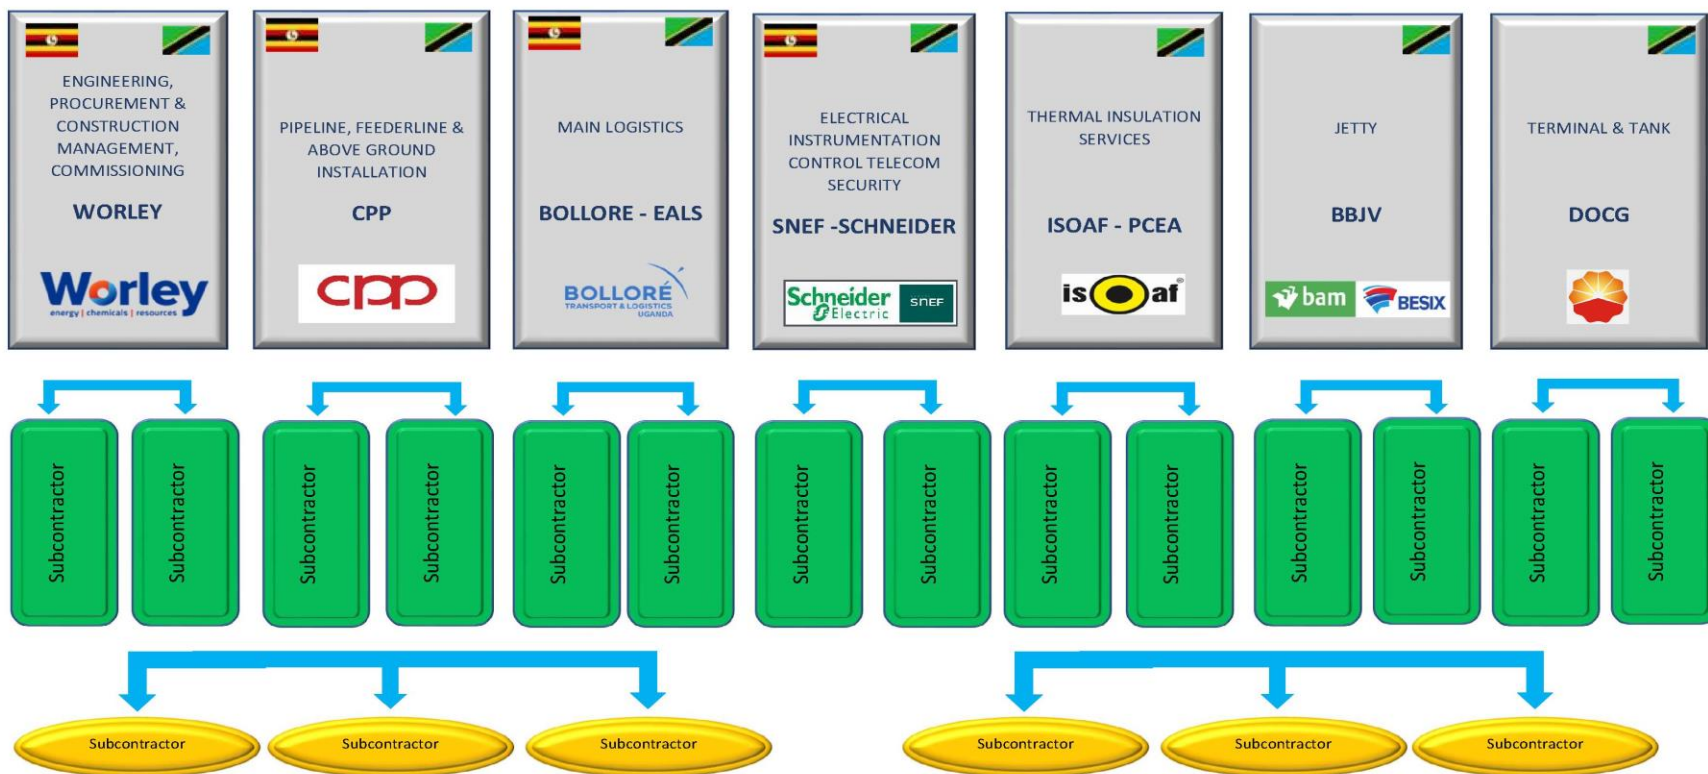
ENGINEERING, PROCUREMENT & CONSTRUCTION MANAGEMENT, COMMISSIONING

WORLEY

Worley
energy | chemicals | resources

PIPELINE, FEEDERLINE & ABOVE GROUND INSTALLATION

CPP

cpp

MAIN LOGISTICS

BOLLORE - EALS

BOLLORÉ
TRANSPORT & LOGISTICS
UGANDA

ELECTRICAL INSTRUMENTATION CONTROL TELECOM SECURITY

SNEF -SCHNEIDER

Schneider Electric SNEF

THERMAL INSULATION SERVICES

ISOAF - PCEA

isoaf

JETTY

BBJV

bam BESIX

TERMINAL & TANK

DOCG

Subcontractor

Subcontractor

Subcontractor

Subcontractor

Subcontractor

Subcontractor

Subcontractor

Subcontractor

Subcontractor

Subcontractor

Subcontractor

Subcontractor

Subcontractor

Subcontractor

Subcontractor

Subcontractor

Subcontractor

Subcontractor

Subcontractor

Subcontractor